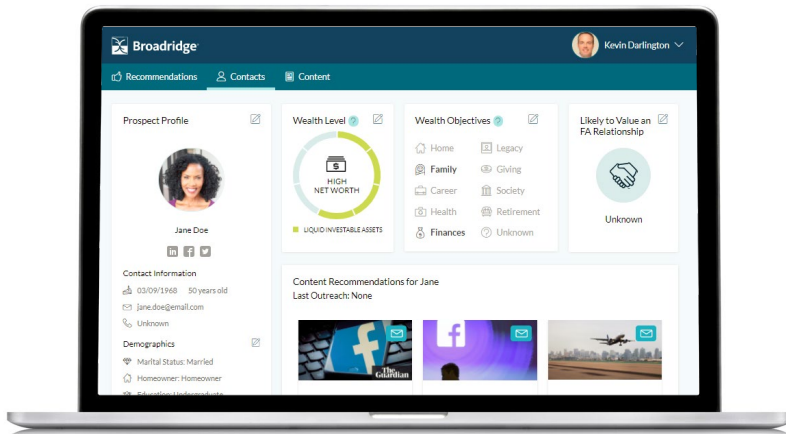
Broadridge

Kevin Darlington

Recommendations Contacts Content

Prospect Profile

Jane Doe

Contact Information

03/09/1968 50 years old

jane.doe@email.com

Unknown

Demographics

Marital Status: Married

Homeowner: Homeowner

Education: Undergraduate

Wealth Level ?

$

HIGH NET WORTH

LIQUID INVESTABLE ASSETS

Wealth Objectives ?

Home
Family
Career
Health
Finances

Legacy
Giving
Society
Retirement
Unknown

Likely to Value an FA Relationship

Unknown

Content Recommendations for Jane
Last Outreach: None

The Guardian